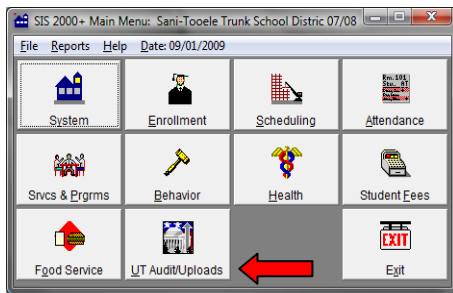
SIS 2000+ Main Menu: Sani-Tooele Trunk School Distric 07/08

File Reports Help Date: 09/01/2009

System

Enrollment

Scheduling

Rm. 101
Stu. 87

Attendance

Srvcs & Prgrms

Behavior

Health

Student Fees

Food Service

UT Audit/Uploads

EXIT

Exit